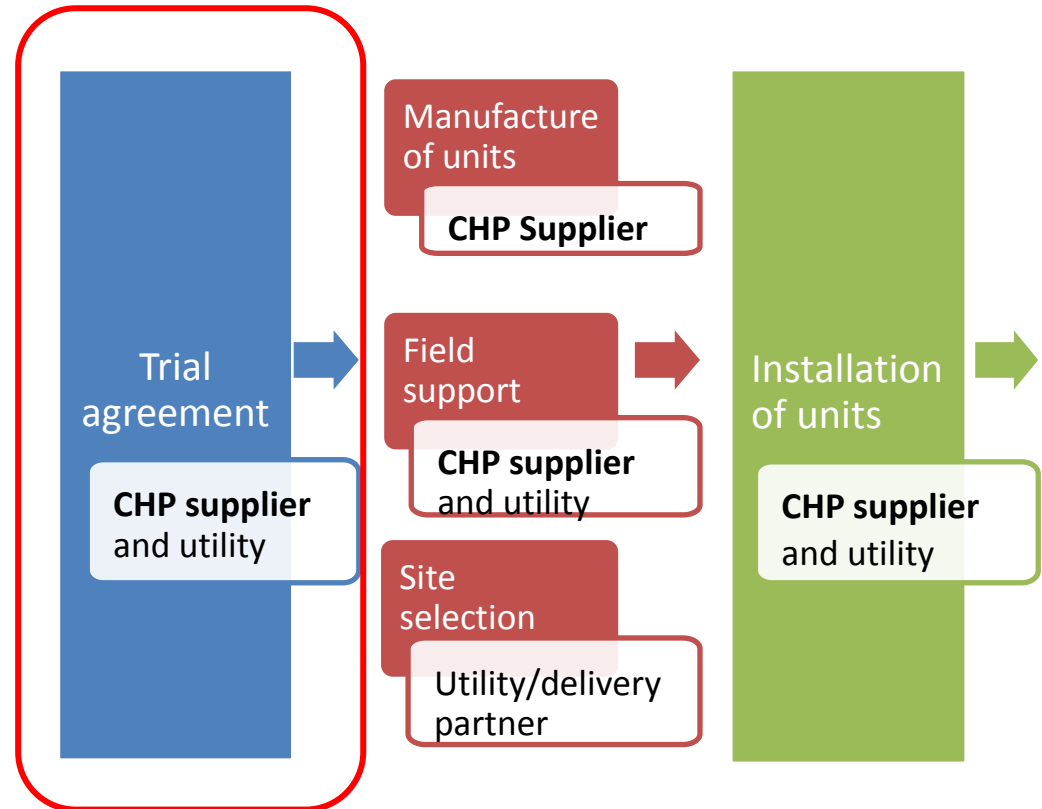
Trial agreement

**CHP supplier** and utility

Manufacture of units

**CHP Supplier**

Field support

**CHP supplier** and utility

Site selection

Utility/delivery partner

Installation of units

**CHP supplier** and utility